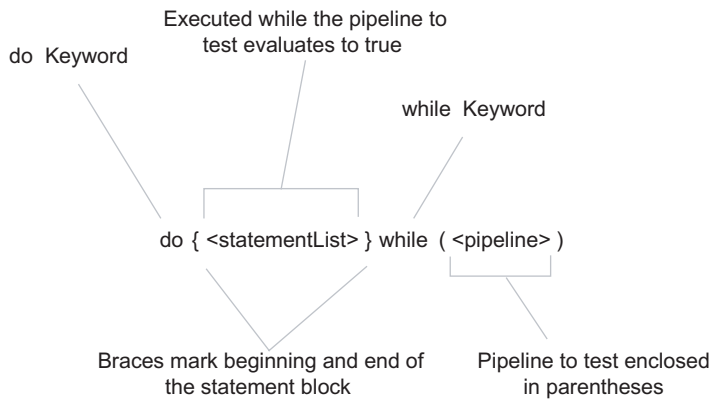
Executed while the pipeline to test evaluates to true

do Keyword

while Keyword

do { <statementList> } while ( <pipeline> )

Braces mark beginning and end of the statement block

Pipeline to test enclosed in parentheses